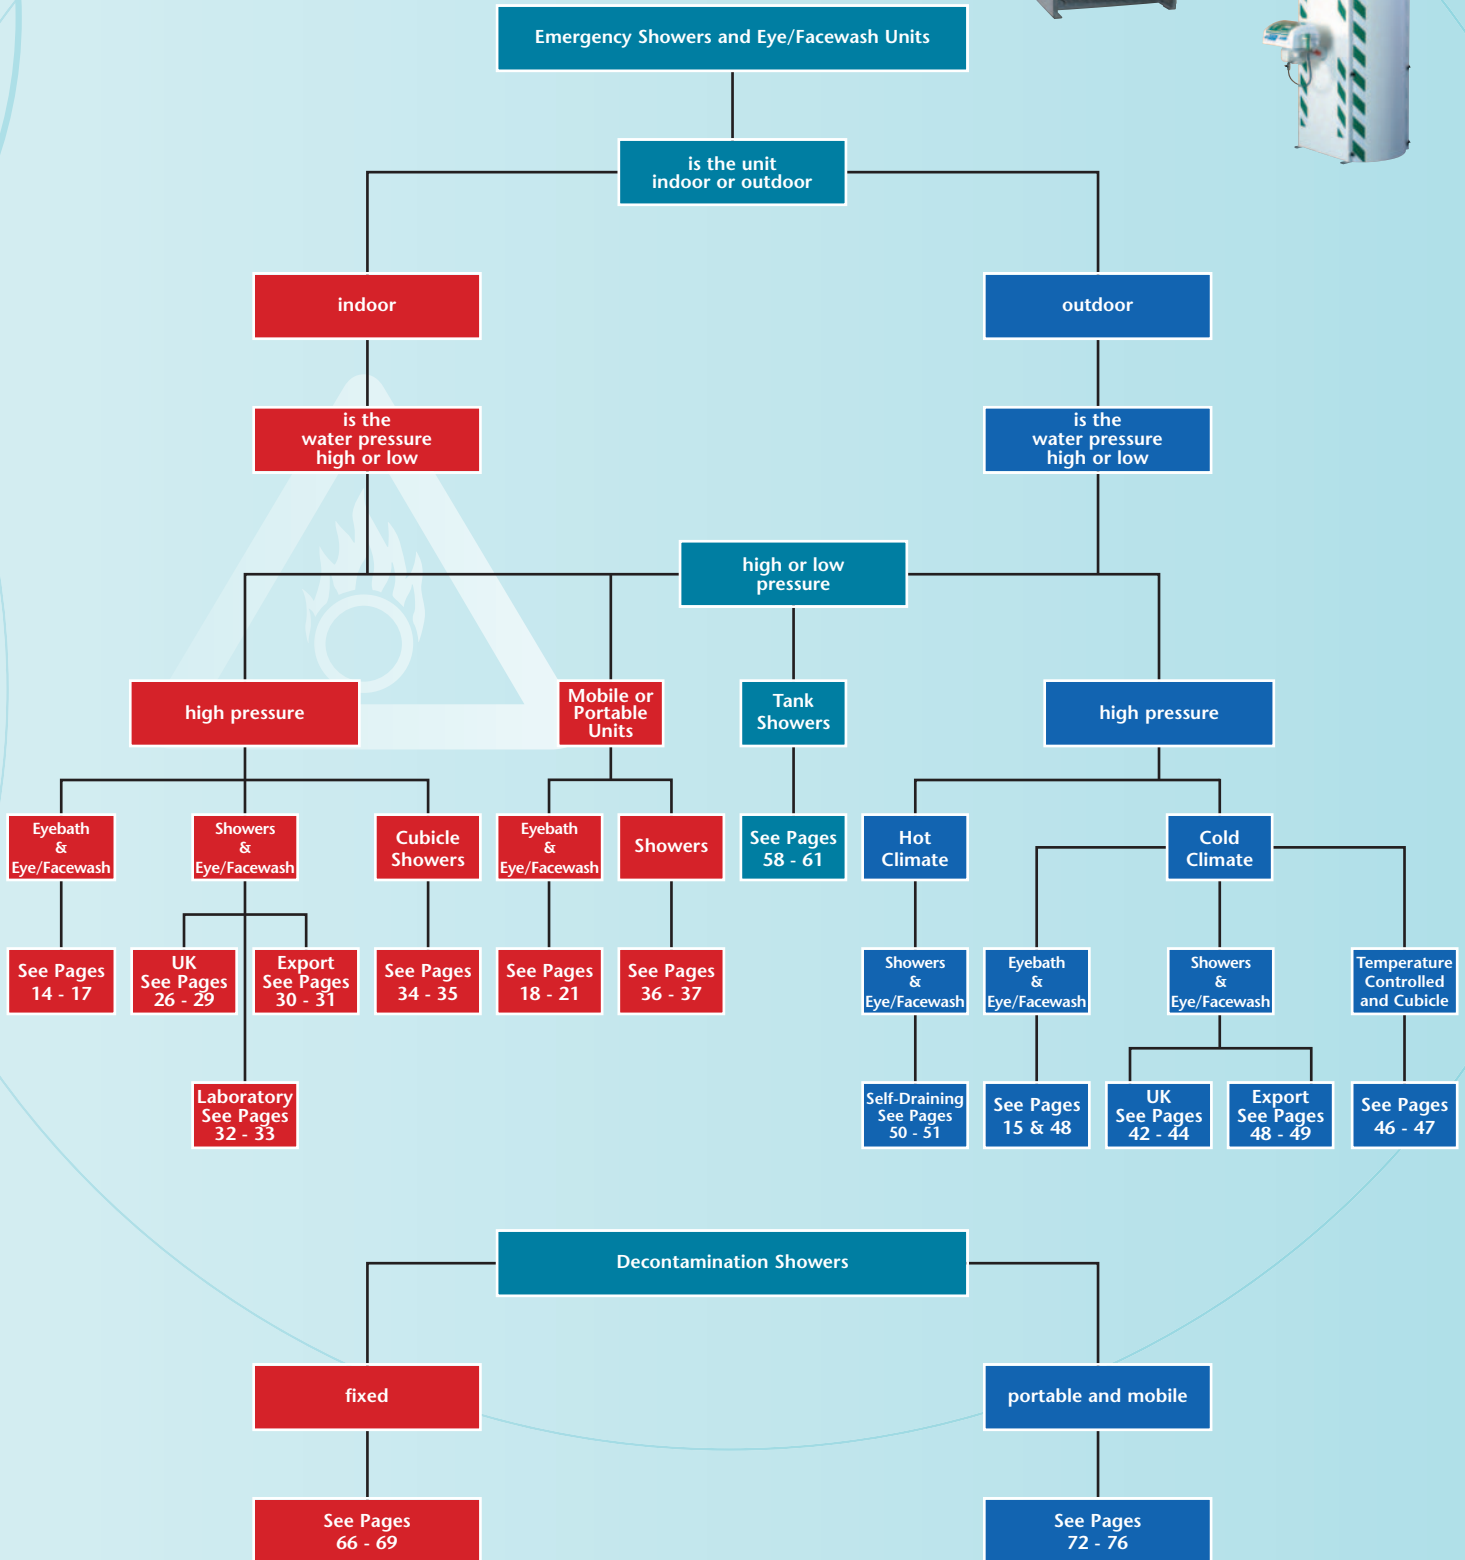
Emergency Showers and Eye/Facewash Units

is the unit indoor or outdoor

indoor

outdoor

is the water pressure high or low

is the water pressure high or low

high or low pressure

high pressure

Mobile or Portable Units

Tank Showers

high pressure

Eyebath & Eye/Facewash

Showers & Eye/Facewash

Cubicle Showers

Eyebath & Eye/Facewash

Showers

See Pages 58 - 61

Hot Climate

Cold Climate

See Pages 14 - 17

UK See Pages 26 - 29

Export See Pages 30 - 31

See Pages 34 - 35

See Pages 18 - 21

See Pages 36 - 37

Showers & Eye/Facewash

Eyebath & Eye/Facewash

Showers & Eye/Facewash

Temperature Controlled and Cubicle

Laboratory See Pages 32 - 33

Self-Draining See Pages 50 - 51

See Pages 15 & 48

UK See Pages 42 - 44

Export See Pages 48 - 49

See Pages 46 - 47

Decontamination Showers

fixed

portable and mobile

See Pages 66 - 69

See Pages 72 - 76